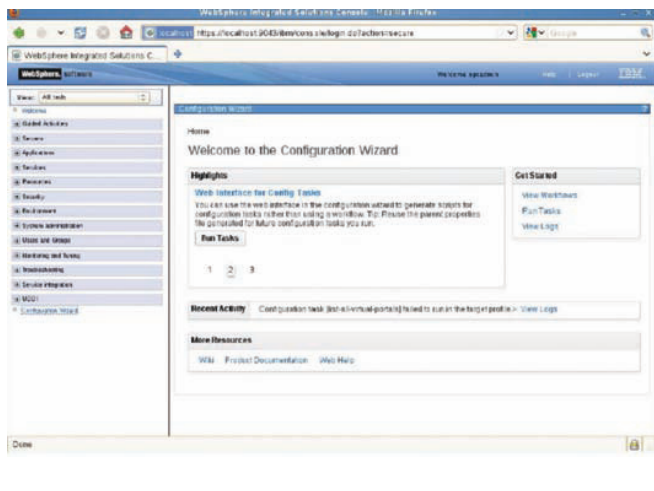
WebSphere Integrated Solutions Console - Mozilla Firefox

localhost https://localhost:9043/ibm/console/logon.do?action=secure

Google

WebSphere Integrated Solutions C...

WebSphere software

Welcome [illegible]

Help | Logout

IBM.

View: All tasks

Welcome
Guided Activities
Servers
Applications
Services
Resources
Security
Environment
System administration
Users and Groups
Monitoring and Tuning
Troubleshooting
Service integration
UDDI
Configuration Wizard

Configuration Wizard

Home

Welcome to the Configuration Wizard

Highlights

Web Interface for Config Tasks

You can use the web interface in the configuration wizard to generate scripts for configuration tasks rather than using a workflow. Tip: Reuse the parent properties file generated for future configuration tasks you run.

Run Tasks

1 2 3

Get Started

View Workflows

Run Tasks

View Logs

Recent Activity Configuration task [list-all-virtual-portals] failed to run in the target profile > View Logs

More Resources

Wiki Product Documentation Web Help

Done